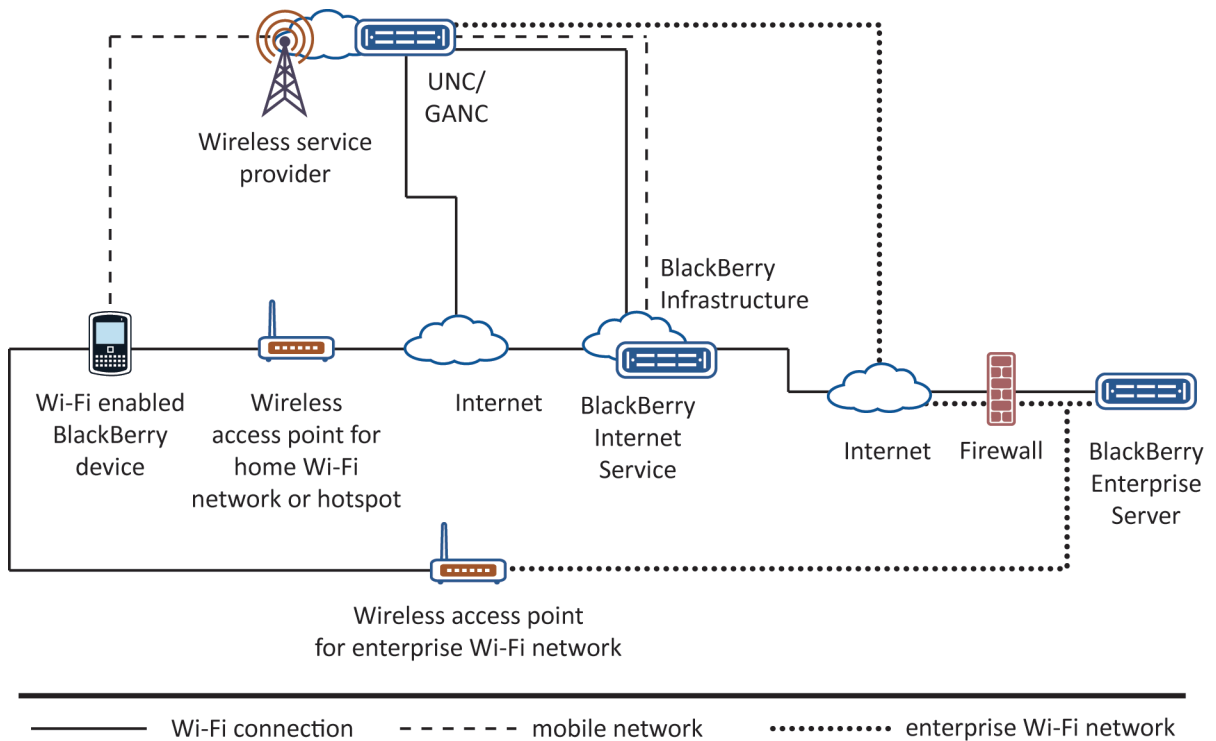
UNC/
GANC

Wireless service provider

BlackBerry Infrastructure

Wi-Fi enabled BlackBerry device

Wireless access point for home Wi-Fi network or hotspot

Internet

BlackBerry Internet Service

Internet

Firewall

BlackBerry Enterprise Server

Wireless access point for enterprise Wi-Fi network

Wi-Fi connection

mobile network

enterprise Wi-Fi network